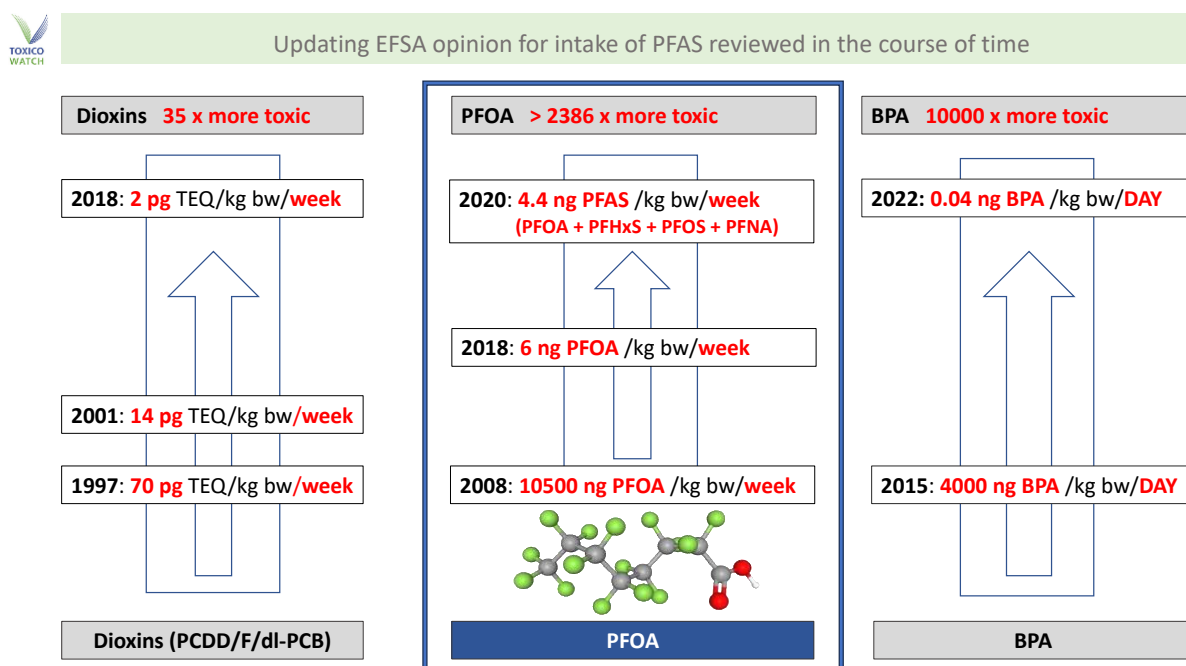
TOXICO WATCH

Updating EFSA opinion for intake of PFAS reviewed in the course of time

Dioxins 35 x more toxic

2018: 2 pg TEQ/kg bw/week

2001: 14 pg TEQ/kg bw/week

1997: 70 pg TEQ/kg bw/week

Dioxins (PCDD/F/dl-PCB)

PFOA > 2386 x more toxic

2020: 4.4 ng PFAS /kg bw/week (PFOA + PFHxS + PFOS + PFNA)

2018: 6 ng PFOA /kg bw/week

2008: 10500 ng PFOA /kg bw/week

PFOA

BPA 10000 x more toxic

2022: 0.04 ng BPA /kg bw/DAY

2015: 4000 ng BPA /kg bw/DAY

BPA